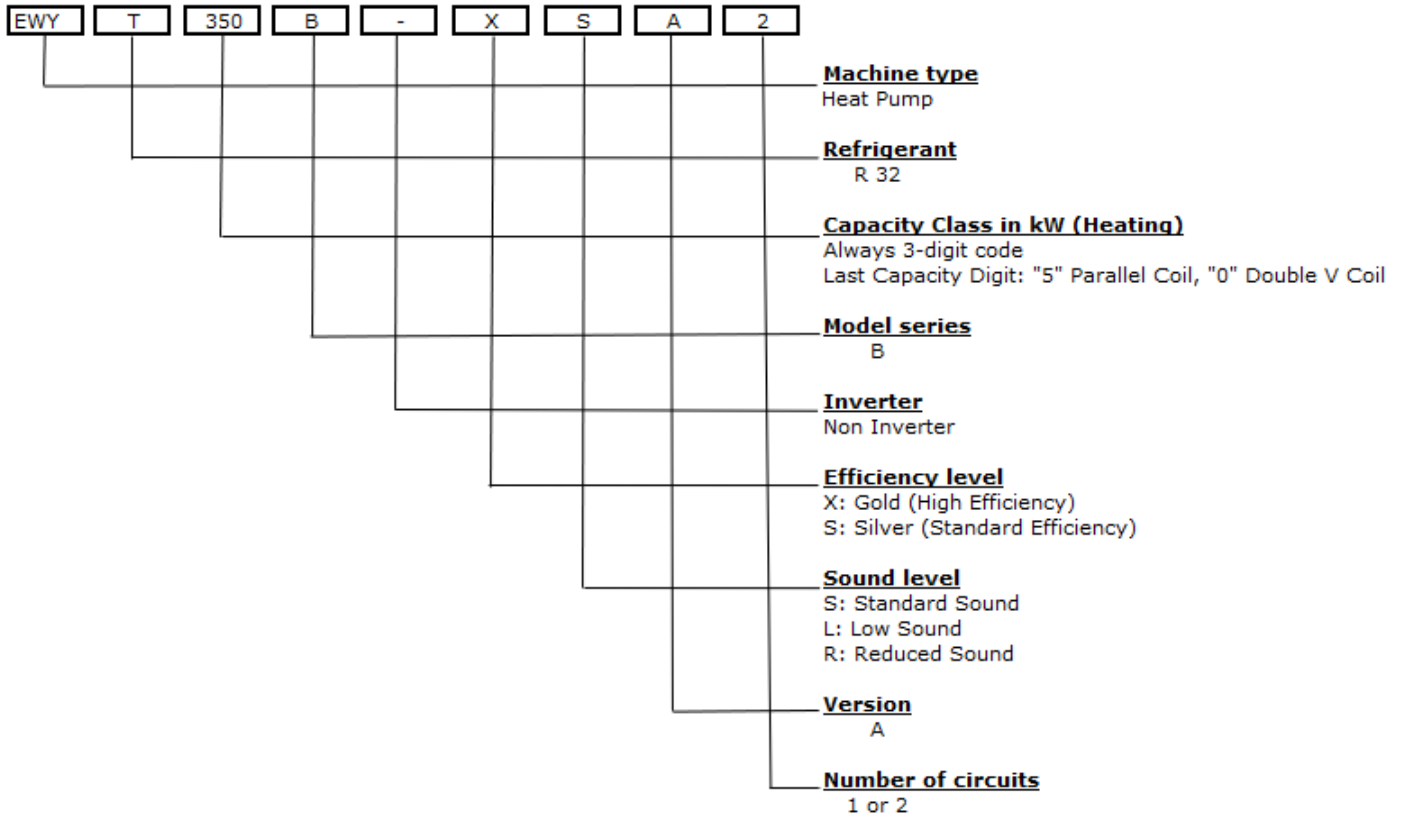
EWY T 350 B - X S A 2

Machine type
Heat Pump

Refrigerant
R 32

Capacity Class in kW (Heating)
Always 3-digit code
Last Capacity Digit: "5" Parallel Coil, "0" Double V Coil

Model series
B

Inverter
Non Inverter

Efficiency level
X: Gold (High Efficiency)
S: Silver (Standard Efficiency)

Sound level
S: Standard Sound
L: Low Sound
R: Reduced Sound

Version
A

Number of circuits
1 or 2